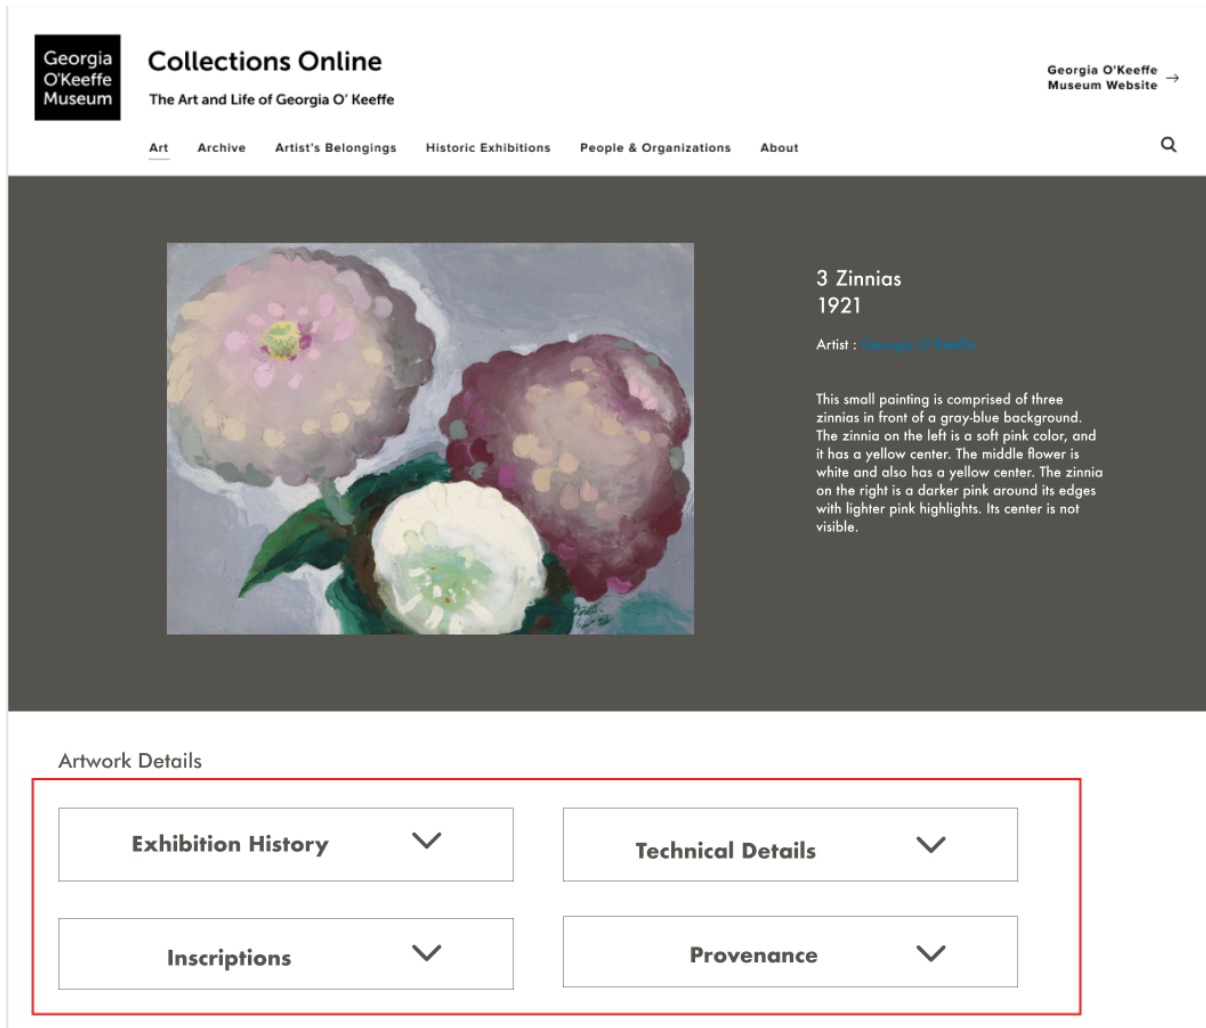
Georgia O'Keeffe Museum

Collections Online

The Art and Life of Georgia O' Keeffe

Georgia O'Keeffe Museum Website →

Art Archive Artist's Belongings Historic Exhibitions People & Organizations About

3 Zinnias
1921

Artist : Georgia O'Keeffe

This small painting is comprised of three zinnias in front of a gray-blue background. The zinnia on the left is a soft pink color, and it has a yellow center. The middle flower is white and also has a yellow center. The zinnia on the right is a darker pink around its edges with lighter pink highlights. Its center is not visible.

Artwork Details

Exhibition History

Technical Details

Inscriptions

Provenance